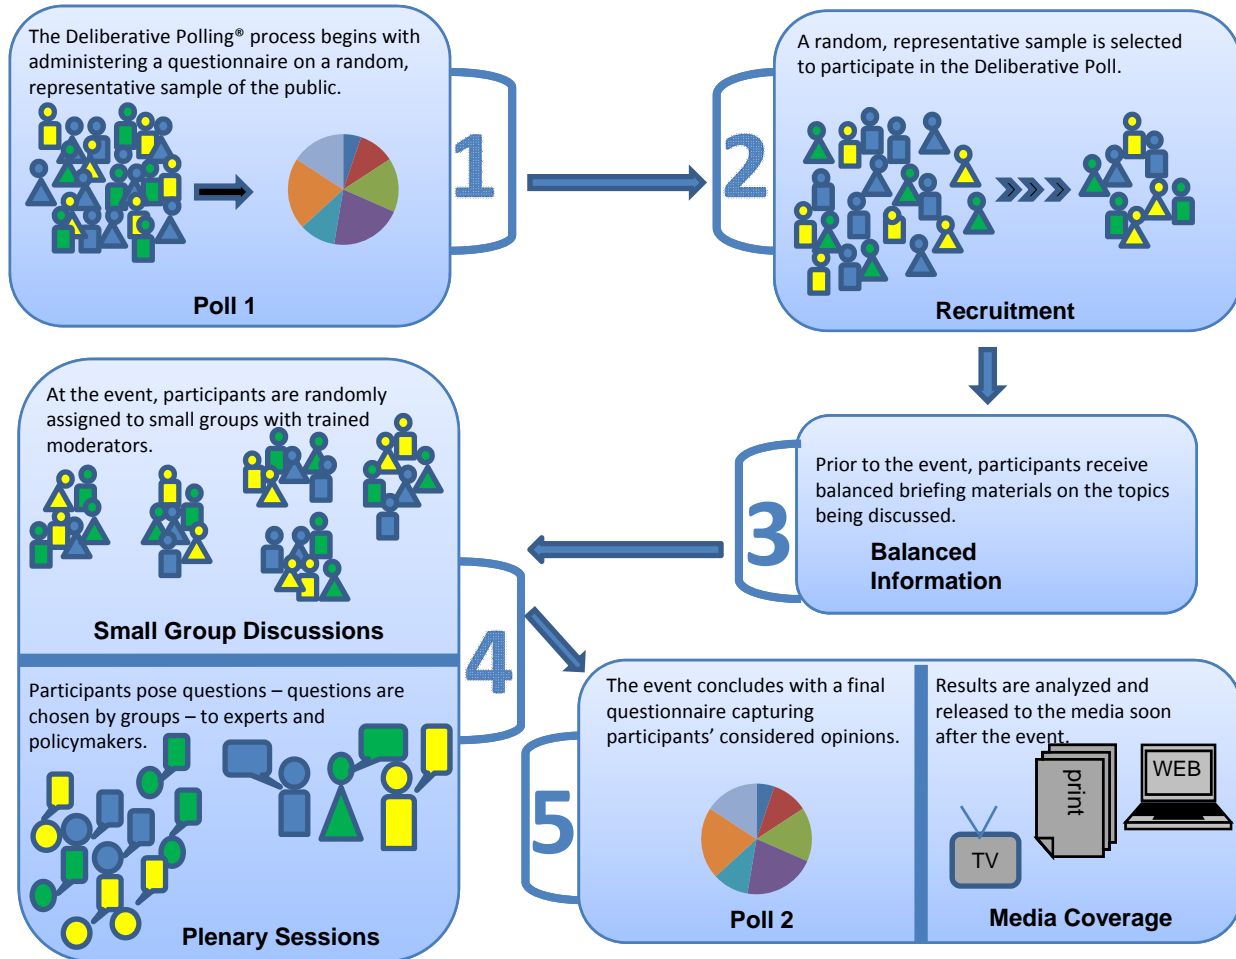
The Deliberative Polling® process begins with administering a questionnaire on a random, representative sample of the public.

Poll 1

1

2

A random, representative sample is selected to participate in the Deliberative Poll.

Recruitment

At the event, participants are randomly assigned to small groups with trained moderators.

Small Group Discussions

3

Prior to the event, participants receive balanced briefing materials on the topics being discussed.

Balanced Information

4

Participants pose questions – questions are chosen by groups – to experts and policymakers.

Plenary Sessions

5

The event concludes with a final questionnaire capturing participants' considered opinions.

Poll 2

Results are analyzed and released to the media soon after the event.

print

WEB

TV

Media Coverage